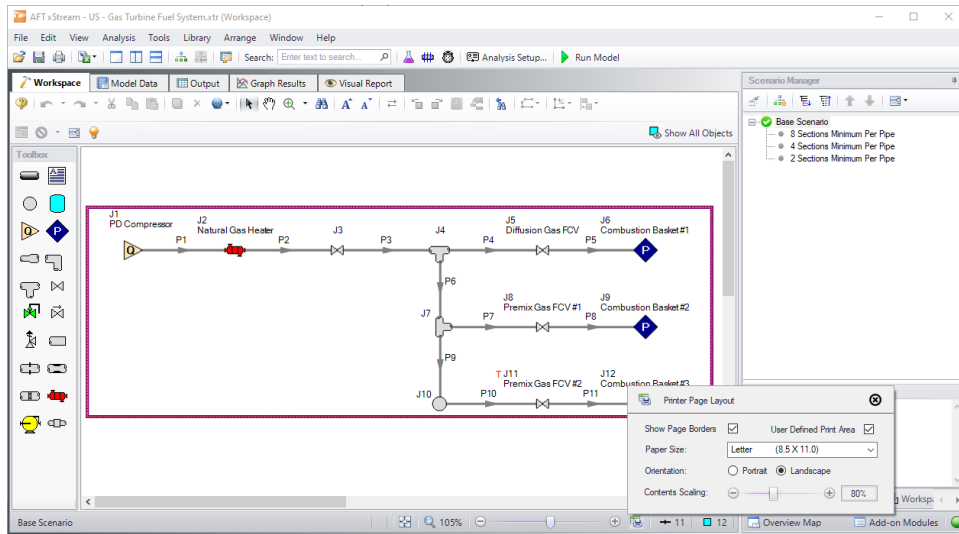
AFT xStream - US - Gas Turbine Fuel System.xtr (Workspace)

File Edit View Analysis Tools Library Arrange Window Help

Search: Enter text to search... Analysis Setup... Run Model

Workspace Model Data Output Graph Results Visual Report

Show All Objects

Toolbox

Scenario Manager

Base Scenario
8 Sections Minimum Per Pipe
4 Sections Minimum Per Pipe
2 Sections Minimum Per Pipe

J1
PD Compressor
P1
J2
Natural Gas Heater
P2
J3
P3
J4
P4
J5
Diffusion Gas FCV
P5
J6
Combustion Basket #1
P6
J7
P7
J8
Premix Gas FCV #1
P8
J9
Combustion Basket #2
P9
T J11
Premix Gas FCV #2
J12
Combustion Basket #3
J10
P10
P11

Printer Page Layout
Show Page Borders
User Defined Print Area
Paper Size: Letter (8.5 X 11.0)
Orientation: Portrait Landscape
Contents Scaling: 80%

Workspa

Base Scenario 105% 11 12 Overview Map Add-on Modules